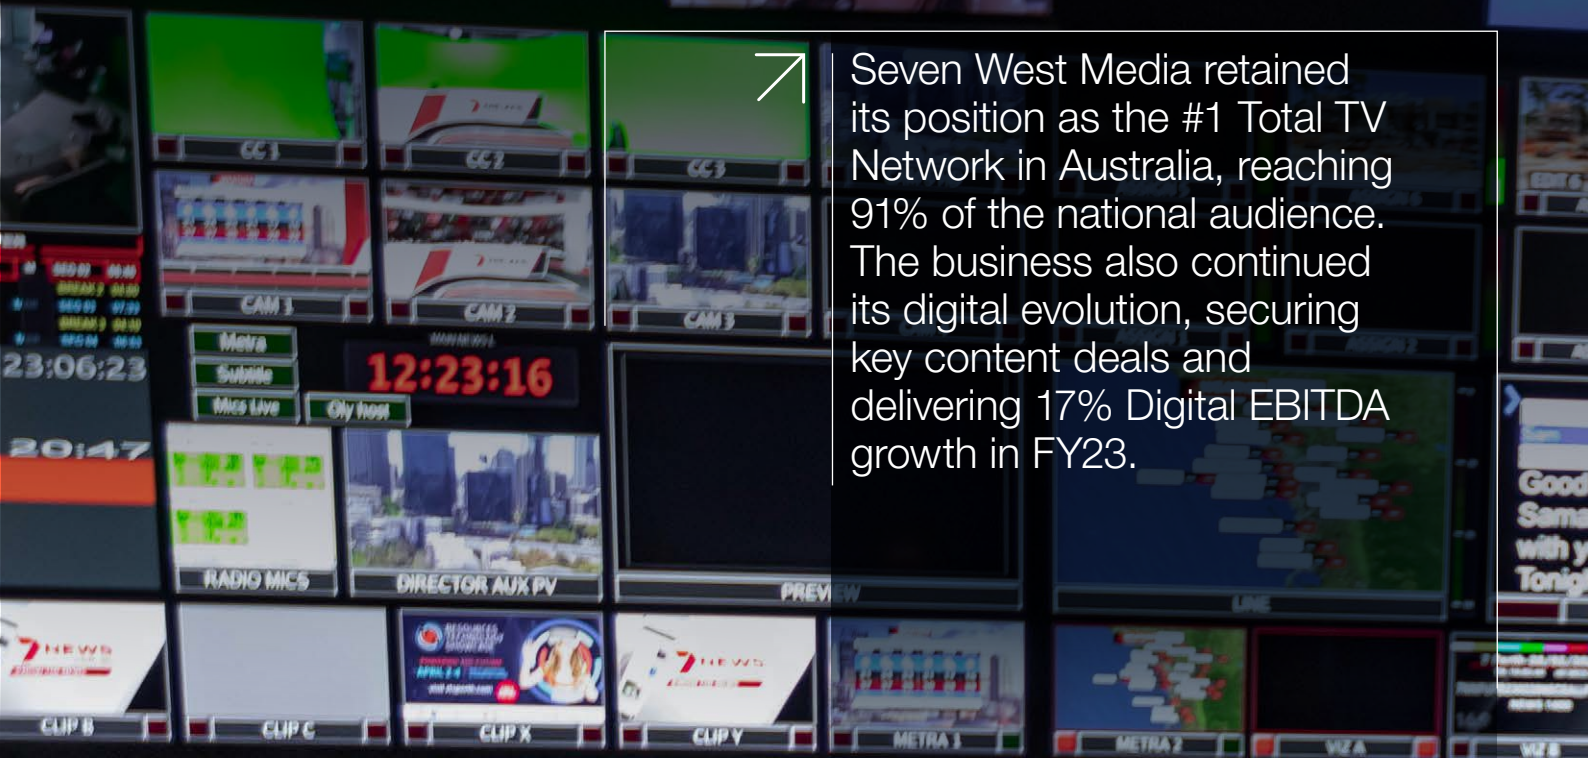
Seven West Media retained its position as the #1 Total TV Network in Australia, reaching 91% of the national audience. The business also continued its digital evolution, securing key content deals and delivering 17% Digital EBITDA growth in FY23.

CC 1
CC 2
CC 3
CAM 1
CAM 2
CAM 3
Metra
Subtitle
Mics Live
Qly host
23:06:23
12:23:16
20:47
RADIO MICS
DIRECTOR AUX PV
PREVIEW
LINE
CLIP B
CLIP C
CLIP X
CLIP Y
METRA 1
METRA 2
VIZ A
VIZ B
Good
Sam
with y
Tonig